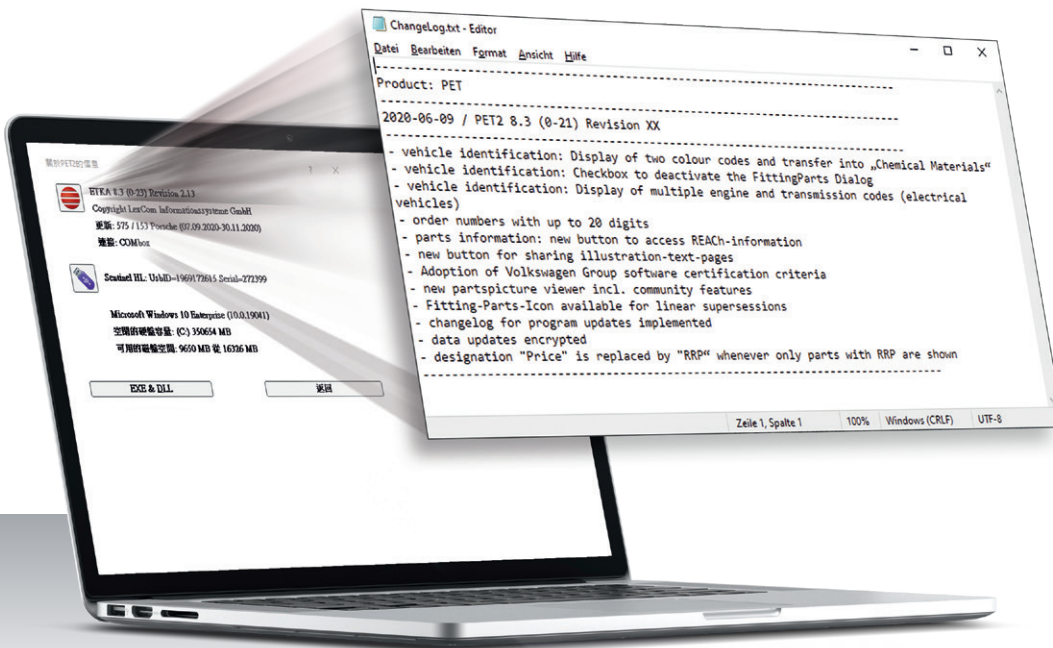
ChangeLog.txt - Editor
Datei Bearbeiten Format Ansicht Hilfe

Product: PET

2020-06-09 / PET2 8.3 (0-21) Revision XX

- vehicle identification: Display of two colour codes and transfer into „Chemical Materials“
- vehicle identification: Checkbox to deactivate the FittingParts Dialog
- vehicle identification: Display of multiple engine and transmission codes (electrical vehicles)
- order numbers with up to 20 digits
- parts information: new button to access REACh-information
- new button for sharing illustration-text-pages
- Adoption of Volkswagen Group software certification criteria
- new partspicture viewer incl. community features
- Fitting-Parts-Icon available for linear supersessions
- changelog for program updates implemented
- data updates encrypted
- designation "Price" is replaced by "RRP“ whenever only parts with RRP are shown

Zeile 1, Spalte 1 | 100% | Windows (CRLF) | UTF-8

關於PET2的信息
ETKA 8.3 (0-23) Revision 2.13
Copyright LexCom Informationssysteme GmbH
更新: 575 / 153 Porsche (07.09.2020-30.11.2020)
連接: COMbox
Sentinel HL: UsbID=1969172615 Serial=272399
Microsoft Windows 10 Enterprise (10.0.19041)
空閒的硬盤容量: (C:) 350654 MB
可用的硬盤空間: 9650 MB 從 16326 MB
EXE & DLL
返回